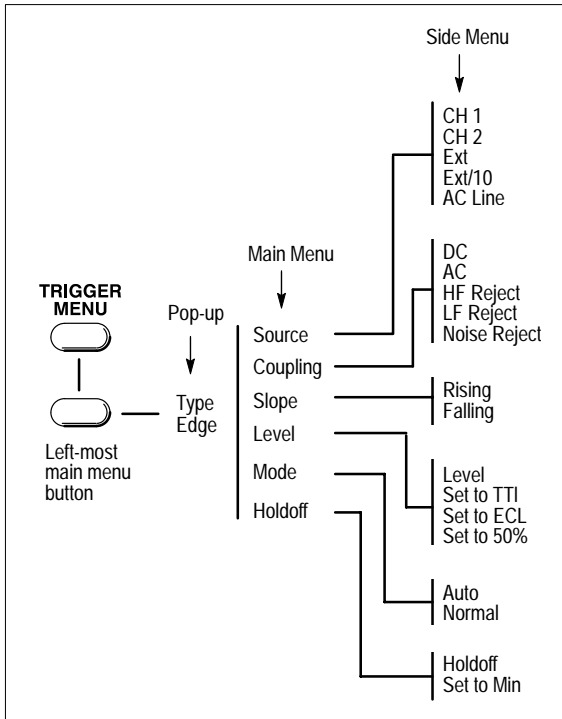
Side Menu

CH 1
CH 2
Ext
Ext/10
AC Line

Main Menu

TRIGGER MENU

Pop-up

DC
AC
HF Reject
LF Reject
Noise Reject

Source

Coupling

Type
Edge

Slope

Rising
Falling

Level

Left-most main menu button

Mode

Level
Set to TTl
Set to ECL
Set to 50%

Holdoff

Auto
Normal

Holdoff
Set to Min